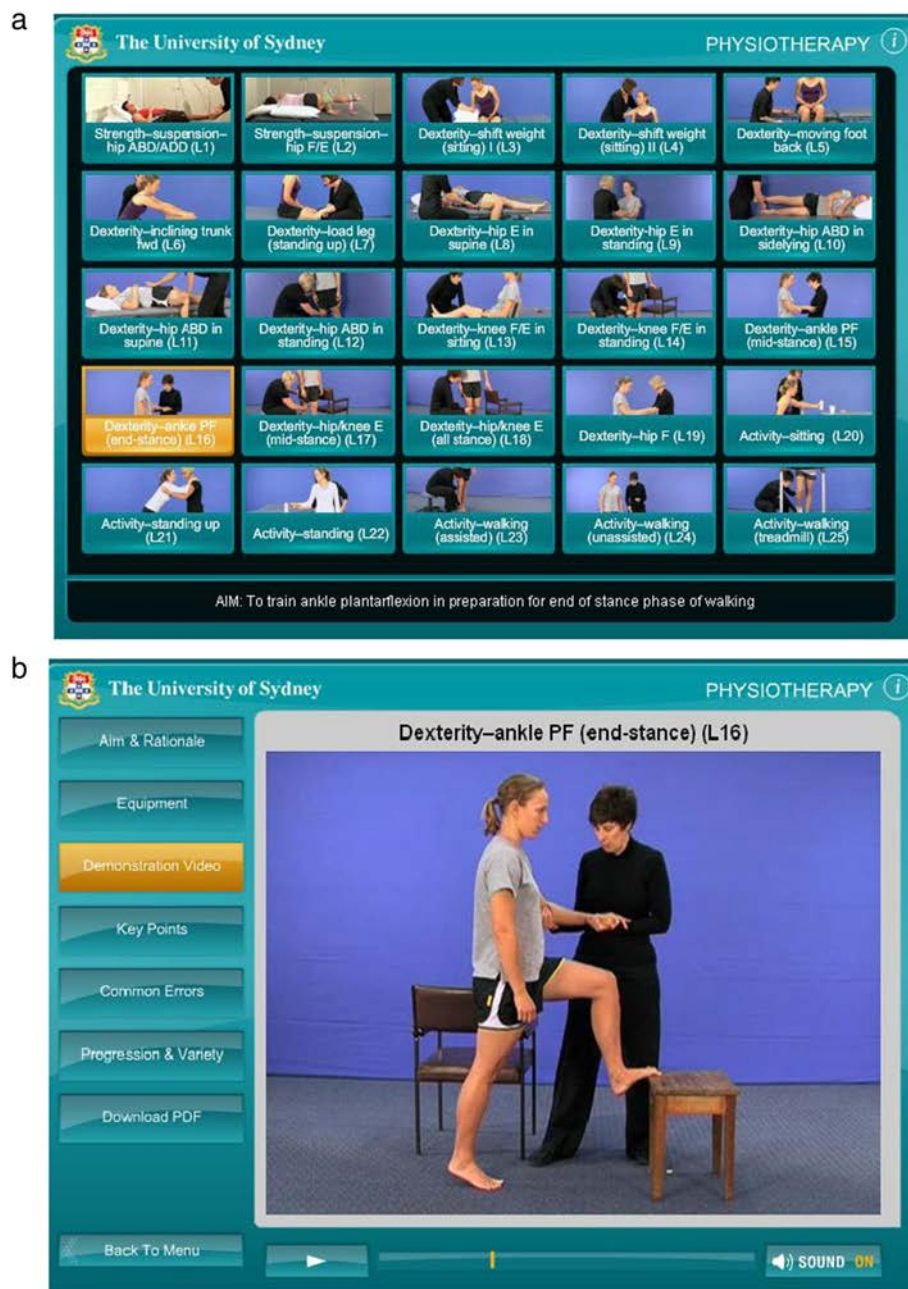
a

The University of Sydney

PHYSIOTHERAPY

Strength–suspension–hip ABD/ADD (L1)

Strength–suspension–hip F/E (L2)

Dexterity–shift weight (sitting) I (L3)

Dexterity–shift weight (sitting) II (L4)

Dexterity–moving foot back (L5)

Dexterity–inclining trunk fwd (L6)

Dexterity–load leg (standing up) (L7)

Dexterity–hip E in supine (L8)

Dexterity–hip E in standing (L9)

Dexterity–hip ABD in sidelying (L10)

Dexterity–hip ABD in supine (L11)

Dexterity–hip ABD in standing (L12)

Dexterity–knee F/E in sitting (L13)

Dexterity–knee F/E in standing (L14)

Dexterity–ankle PF (mid-stance) (L15)

Dexterity–ankle PF (end-stance) (L16)

Dexterity–hip/knee E (mid-stance) (L17)

Dexterity–hip/knee E (all stance) (L18)

Dexterity–hip F (L19)

Activity–sitting (L20)

Activity–standing up (L21)

Activity–standing (L22)

Activity–walking (assisted) (L23)

Activity–walking (unassisted) (L24)

Activity–walking (treadmill) (L25)

AIM: To train ankle plantarflexion in preparation for end of stance phase of walking

b

The University of Sydney

PHYSIOTHERAPY

Aim & Rationale

Equipment

Demonstration Video

Key Points

Common Errors

Progression & Variety

Download PDF

Back To Menu

Dexterity–ankle PF (end-stance) (L16)

SOUND ON